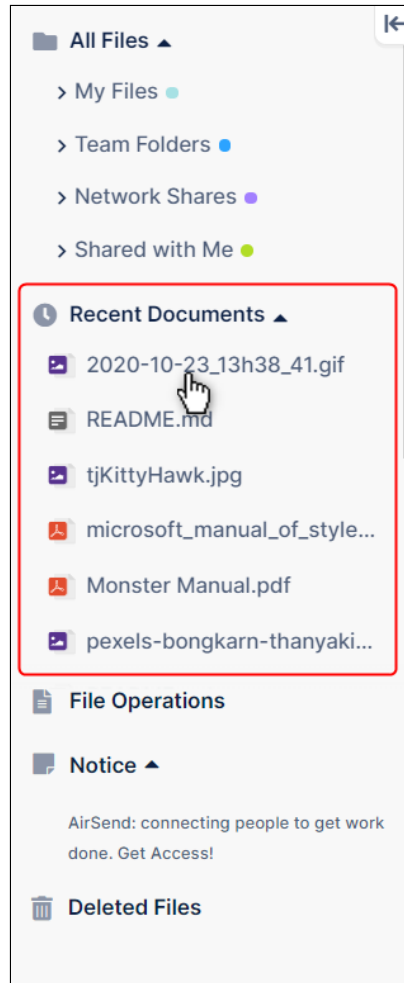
All Files ▲

> My Files

> Team Folders

> Network Shares

> Shared with Me

Recent Documents ▲

2020-10-23_13h38_41.gif

README.md

tjKittyHawk.jpg

microsoft_manual_of_style...

Monster Manual.pdf

pexels-bongkarn-thanyaki...

File Operations

Notice ▲

AirSend: connecting people to get work done. Get Access!

Deleted Files